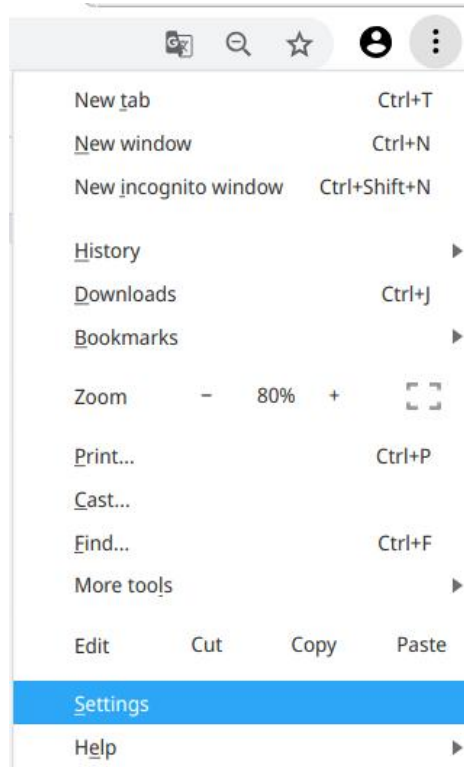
New tab Ctrl+T
New window Ctrl+N
New incognito window Ctrl+Shift+N

History
Downloads Ctrl+J
Bookmarks

Zoom − 80% +

Print... Ctrl+P
Cast...
Find... Ctrl+F
More tools

Edit Cut Copy Paste

Settings
Help